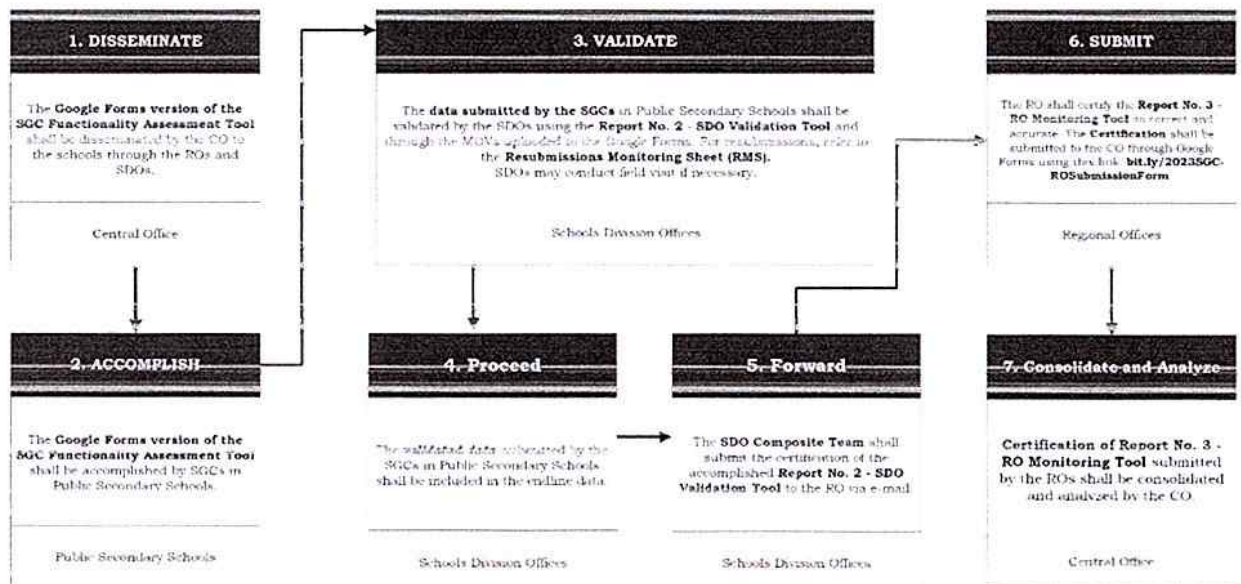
1. DISSEMINATE

The **Google Forms version of the SGC Functionality Assessment Tool** shall be disseminated by the CO to the schools through the ROs and SDOs.

Central Office

3. VALIDATE

The **data submitted by the SGCs** in Public Secondary Schools shall be validated by the SDOs using the **Report No. 2 - SDO Validation Tool** and through the MOVs uploaded in the Google Forms. For resubmissions, refer to the **Resubmissions Monitoring Sheet (RMS).** SDOs may conduct field visit if necessary.

Schools Division Offices

6. SUBMIT

The RO shall certify the **Report No. 3 - RO Monitoring Tool** is correct and accurate. The **Certification** shall be submitted to the CO through Google Forms using this link: **bit.ly/2023SGC-ROSubmissionForm**

Regional Offices

2. ACCOMPLISH

The **Google Forms version of the SGC Functionality Assessment Tool** shall be accomplished by SGCs in Public Secondary Schools.

Public Secondary Schools

4. Proceed

The *validated data* submitted by the SGCs in Public Secondary Schools shall be included in the endline data.

Schools Division Offices

5. Forward

The **SDO Composite Team** shall submit the certification of the accomplished **Report No. 2 - SDO Validation Tool** to the RO via e-mail

Schools Division Offices

7. Consolidate and Analyze

**Certification of Report No. 3 - RO Monitoring Tool** submitted by the ROs shall be consolidated and analyzed by the CO.

Central Office